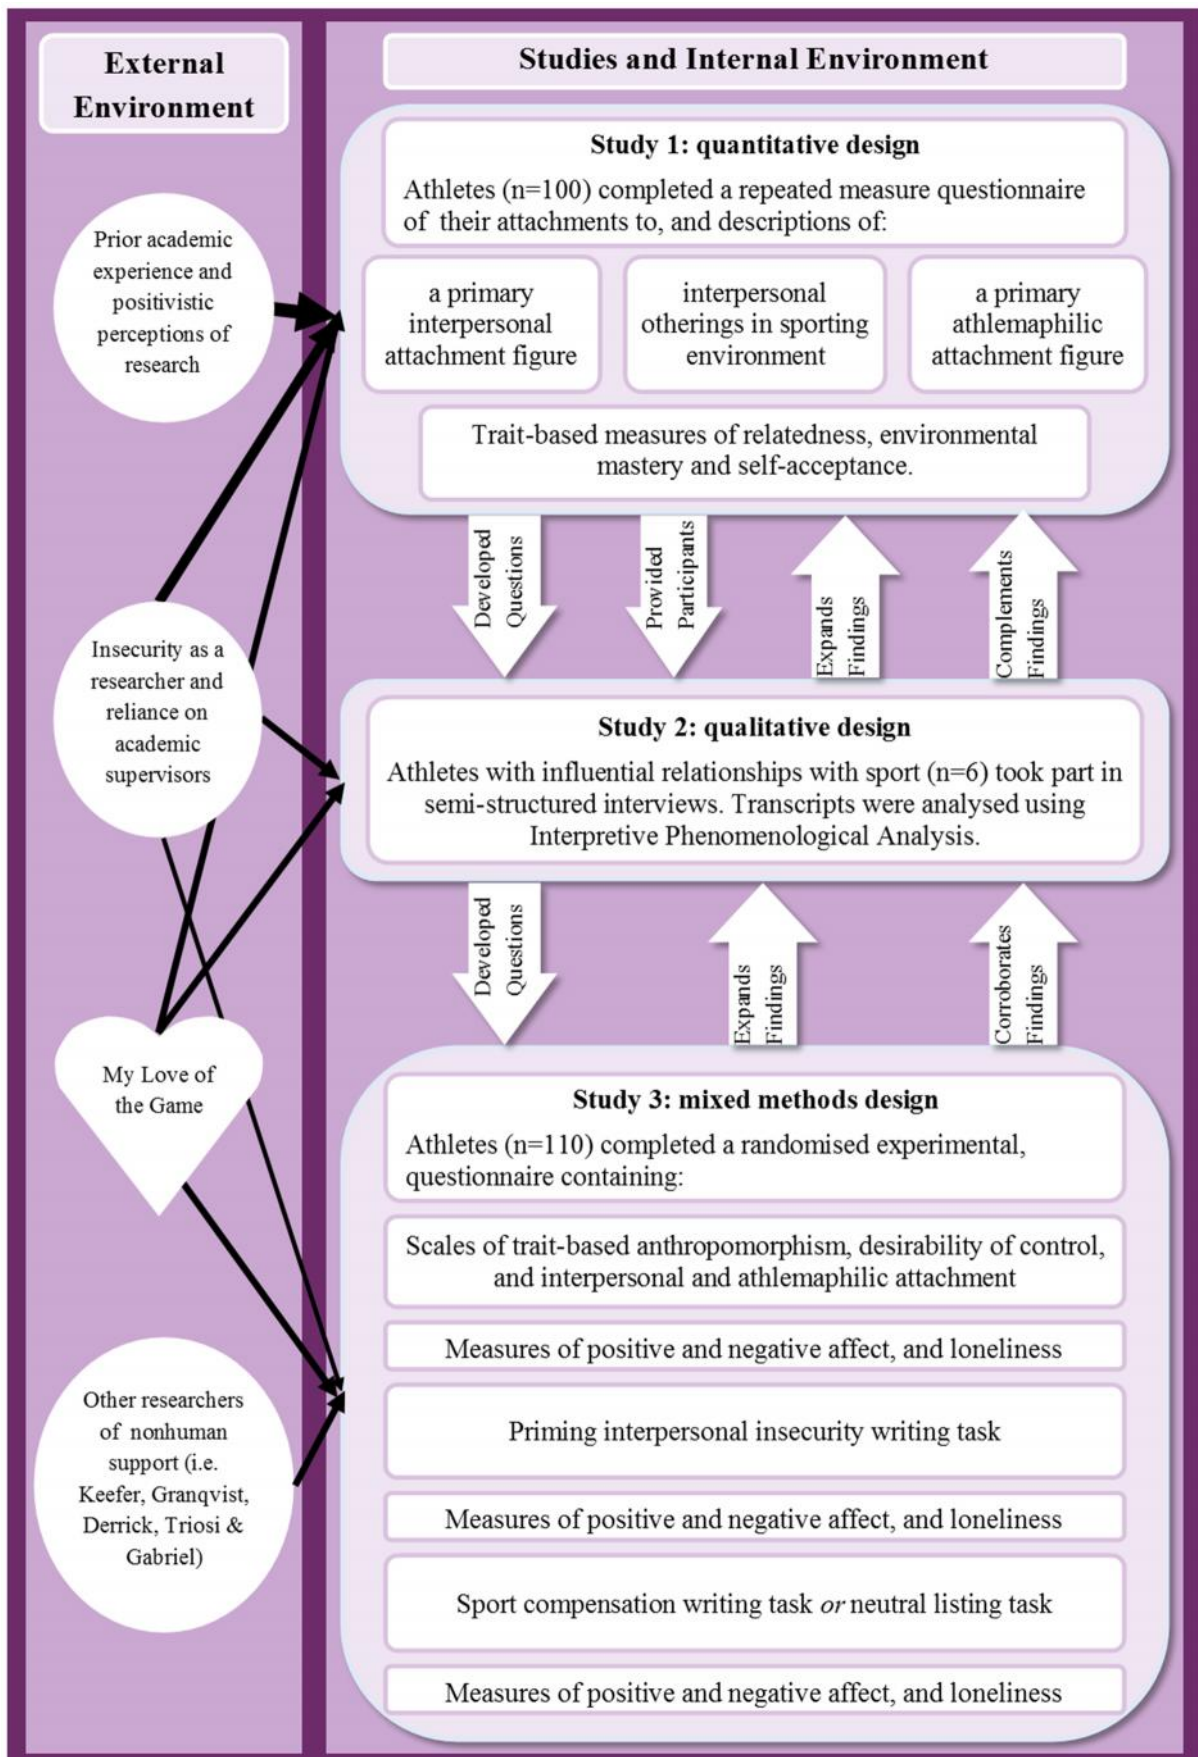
External Environment

Prior academic experience and positivistic perceptions of research

Insecurity as a researcher and reliance on academic supervisors

My Love of the Game

Other researchers of nonhuman support (i.e. Keefer, Granqvist, Derrick, Triosi & Gabriel)

Studies and Internal Environment

Study 1: quantitative design

Athletes (n=100) completed a repeated measure questionnaire of their attachments to, and descriptions of:

a primary interpersonal attachment figure

interpersonal otherings in sporting environment

a primary athlemaphilic attachment figure

Trait-based measures of relatedness, environmental mastery and self-acceptance.

Developed Questions

Provided Participants

Expands Findings

Complements Findings

Study 2: qualitative design

Athletes with influential relationships with sport (n=6) took part in semi-structured interviews. Transcripts were analysed using Interpretive Phenomenological Analysis.

Developed Questions

Expands Findings

Corroborates Findings

Study 3: mixed methods design

Athletes (n=110) completed a randomised experimental, questionnaire containing:

Scales of trait-based anthropomorphism, desirability of control, and interpersonal and athlemaphilic attachment

Measures of positive and negative affect, and loneliness

Priming interpersonal insecurity writing task

Measures of positive and negative affect, and loneliness

Sport compensation writing task or neutral listing task

Measures of positive and negative affect, and loneliness